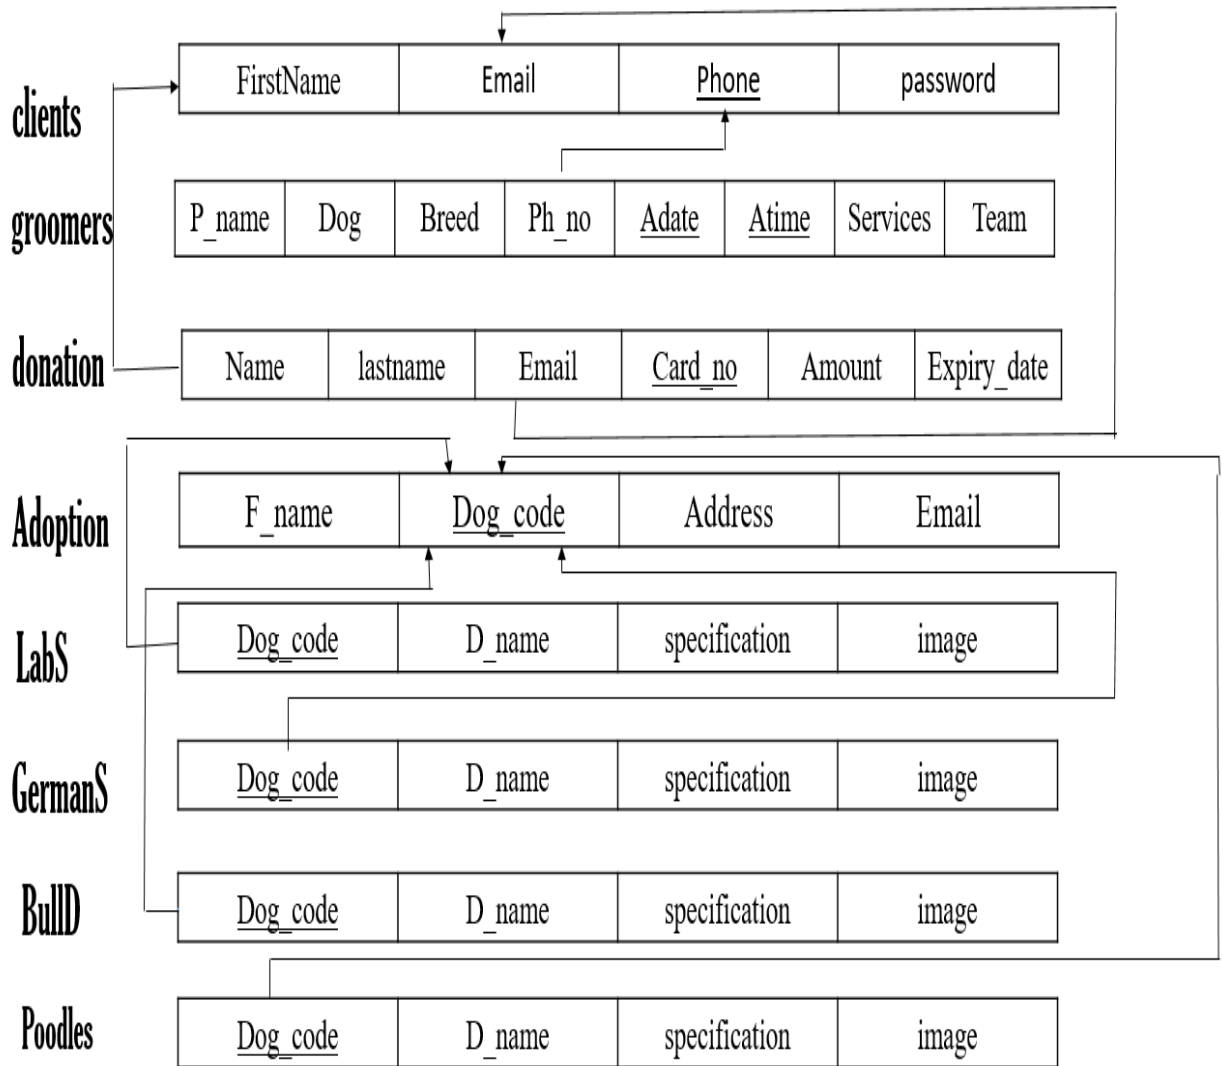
clients

| FirstName | Email | Phone | password |
|---|---|---|---|

groomers

| P_name | Dog | Breed | Ph_no | Adate | Atime | Services | Team |
|---|---|---|---|---|---|---|---|

donation

| Name | lastname | Email | Card_no | Amount | Expiry_date |
|---|---|---|---|---|---|

Adoption

| F_name | Dog_code | Address | Email |
|---|---|---|---|

LabS

| Dog_code | D_name | specification | image |
|---|---|---|---|

GermanS

| Dog_code | D_name | specification | image |
|---|---|---|---|

BullD

| Dog_code | D_name | specification | image |
|---|---|---|---|

Poodles

| Dog_code | D_name | specification | image |
|---|---|---|---|